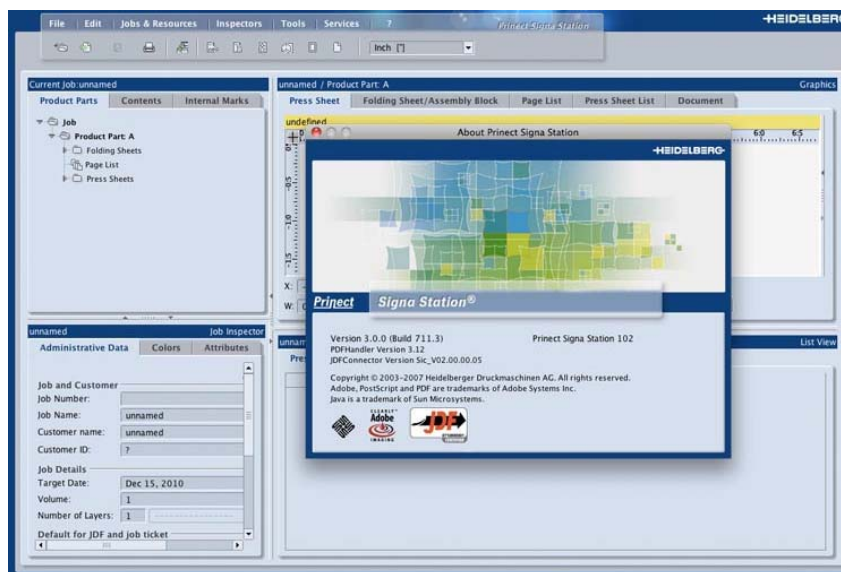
File | Edit | Jobs & Resources | Inspectors | Tools | Services | ? Prinect Signa Station

HEIDELBERG

Inch ["]

Current Job:unnamed
Product Parts | Contents | Internal Marks

Job
Product Part: A
Folding Sheets
Page List
Press Sheets

unnamed / Product Part: A
Graphics
Press Sheet | Folding Sheet/Assembly Block | Page List | Press Sheet List | Document

undefined

60 65

X:
W:

About Prinect Signa Station

HEIDELBERG

Prinect Signa Station®

Version 3.0.0 (Build 711.3)
PDFHandler Version 3.12
JDFConnector Version Sic_V02.00.00.05

Prinect Signa Station 102

Copyright © 2003–2007 Heidelberger Druckmaschinen AG. All rights reserved.
Adobe, PostScript and PDF are trademarks of Adobe Systems Inc.
Java is a trademark of Sun Microsystems.

Adobe

JDF

unnamed
Job Inspector
Administrative Data | Colors | Attributes

unnam
Pres

List View

Job and Customer
Job Number:
Job Name: unnamed
Customer name: unnamed
Customer ID: ?
Job Details
Target Date: Dec 15, 2010
Volume: 1
Number of Layers: 1
Default for JDF and job ticket